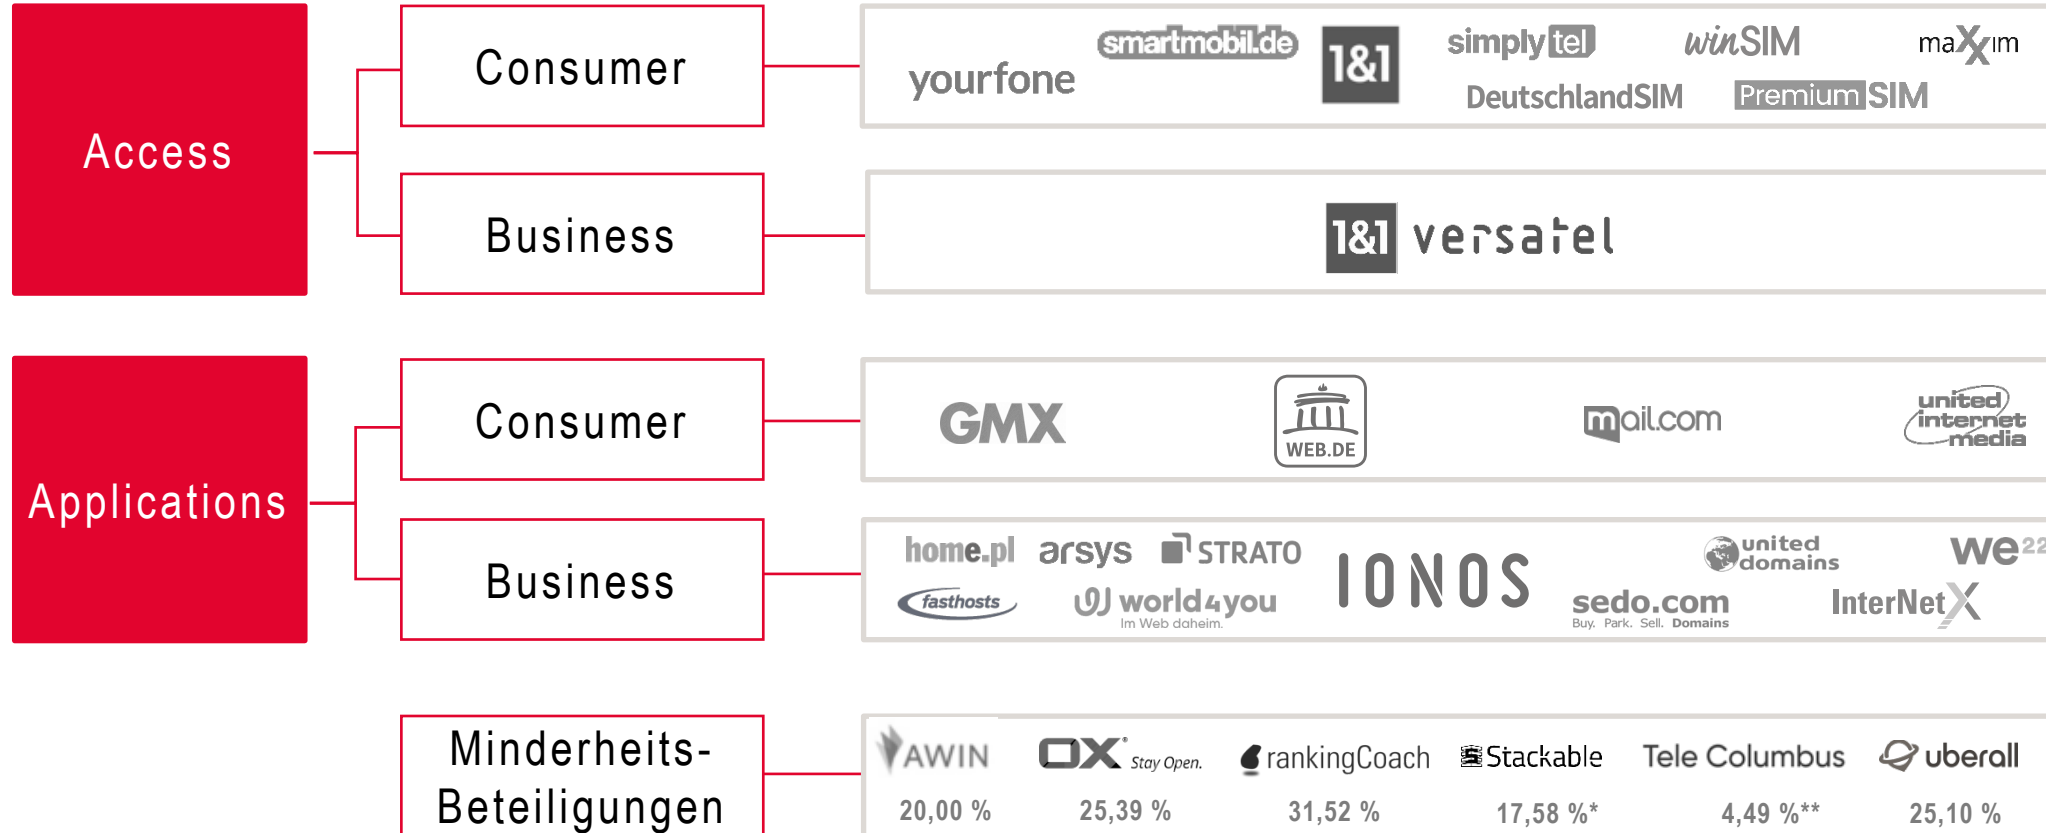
Access

Consumer

yourfone smartmobil.de 1&1 simply tel winSIM maXXim DeutschlandSIM PremiumSIM

Business

1&1 versatel

Applications

Consumer

GMX WEB.DE mail.com united internet media

Business

home.pl arsys STRATO IONOS united domains we22 fasthosts world4you Im Web daheim. sedo.com Buy. Park. Sell. Domains InterNetX

Minderheits-Beteiligungen

| AWIN | OX Stay Open. | rankingCoach | Stackable | Tele Columbus | uberall |
|---|---|---|---|---|---|
| 20,00 % | 25,39 % | 31,52 % | 17,58 %* | 4,49 %** | 25,10 % |